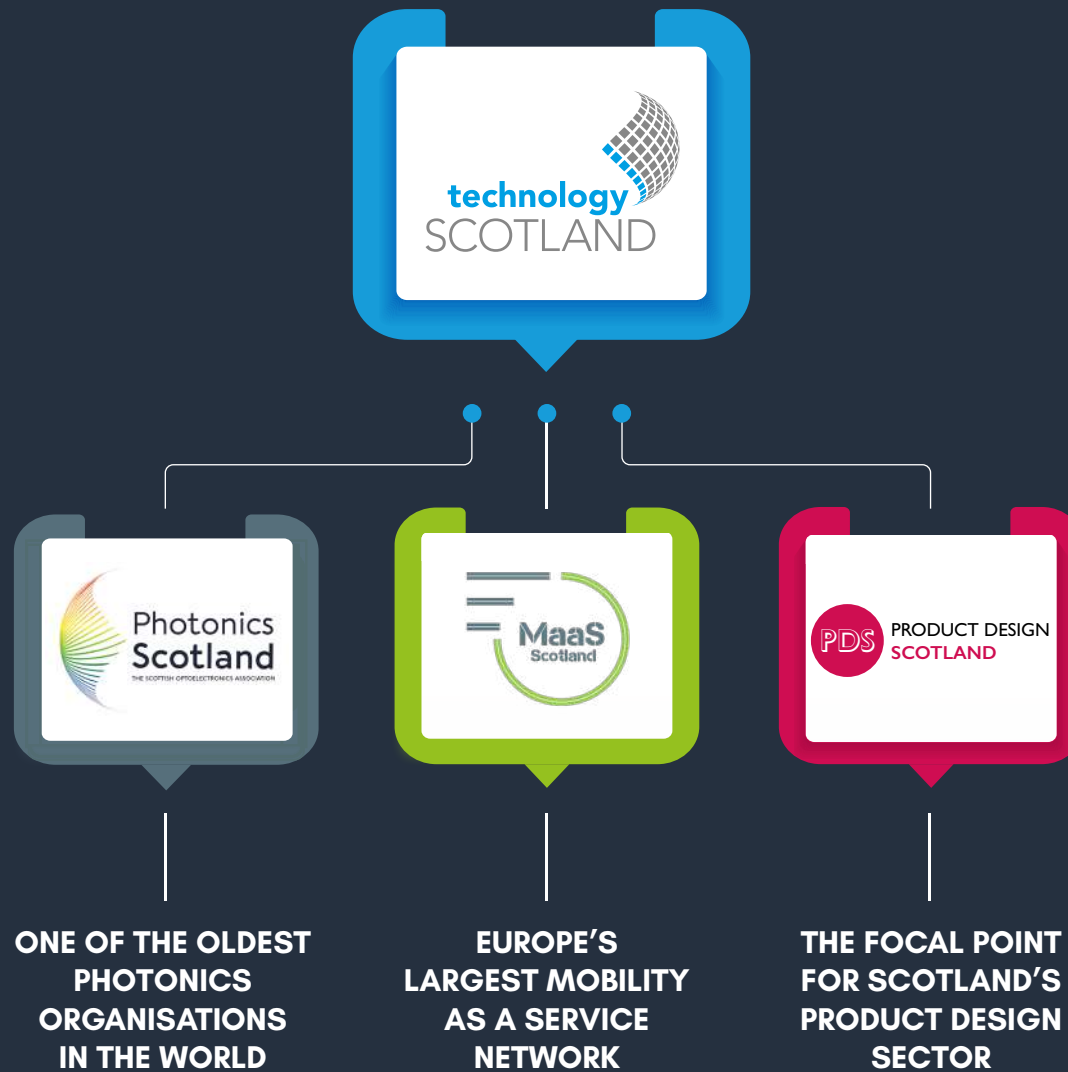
technology
SCOTLAND

Photonics
Scotland
THE SCOTTISH OPTOELECTRONICS ASSOCIATION

MaaS
Scotland

PDS PRODUCT DESIGN
SCOTLAND

ONE OF THE OLDEST PHOTONICS ORGANISATIONS IN THE WORLD

EUROPE'S LARGEST MOBILITY AS A SERVICE NETWORK

THE FOCAL POINT FOR SCOTLAND'S PRODUCT DESIGN SECTOR